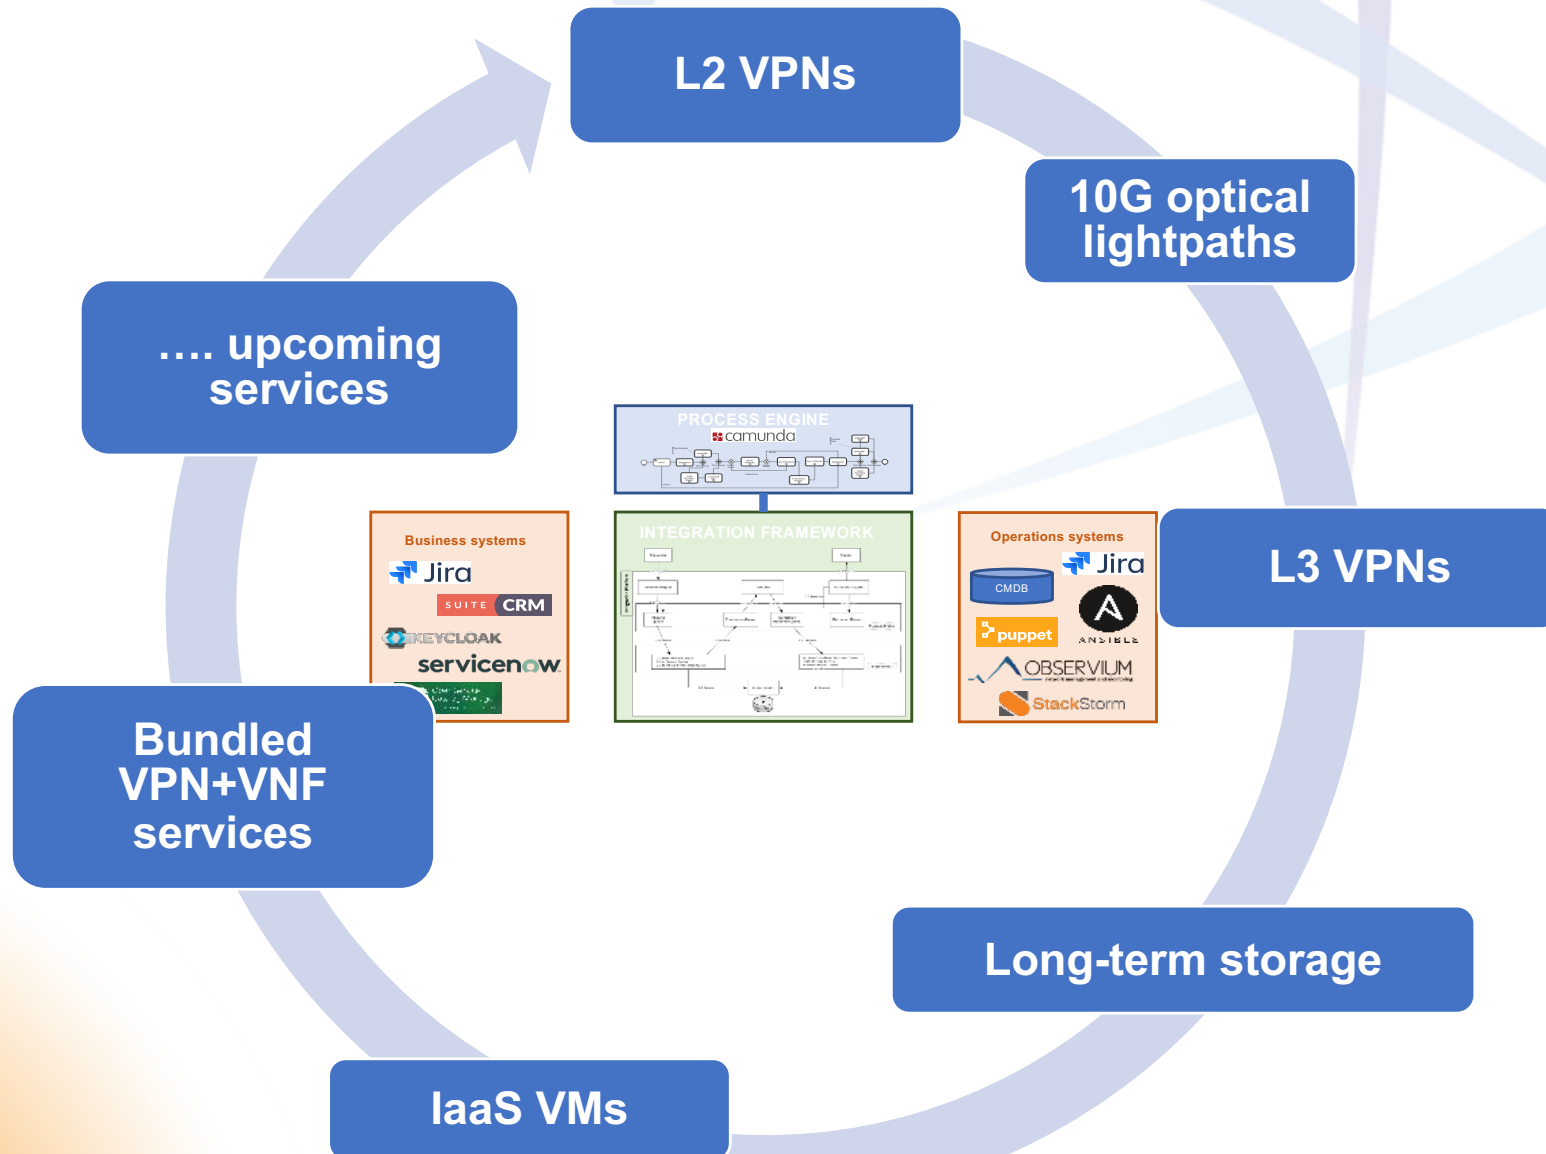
L2 VPNs

10G optical lightpaths

…. upcoming services

PROCESS ENGINE
camunda

Business systems
Jira
SUITE CRM
KEYCLOAK
servicenow
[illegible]

INTEGRATION FRAMEWORK

Operations systems
Jira
CMDB
ANSIBLE
puppet
OBSERVIUM
StackStorm

L3 VPNs

Bundled VPN+VNF services

Long-term storage

IaaS VMs